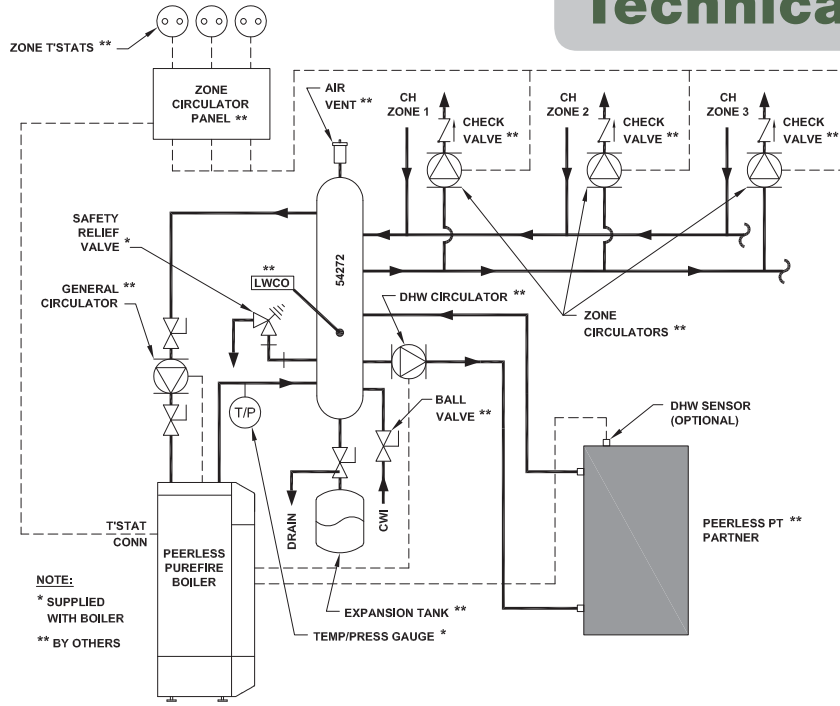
Technica

ZONE T'STATS **

ZONE CIRCULATOR PANEL **

AIR VENT **

CH ZONE 1

CHECK VALVE **

CH ZONE 2

CHECK VALVE **

CH ZONE 3

CHECK VALVE **

SAFETY RELIEF VALVE *

54272

** LWCO

GENERAL ** CIRCULATOR

DHW CIRCULATOR **

ZONE CIRCULATORS **

T/P

BALL VALVE **

DHW SENSOR (OPTIONAL)

DRAIN

CWI

T'STAT CONN

PEERLESS PUREFIRE BOILER

PEERLESS PT ** PARTNER

NOTE:

* SUPPLIED WITH BOILER

** BY OTHERS

EXPANSION TANK **

TEMP/PRESS GAUGE *